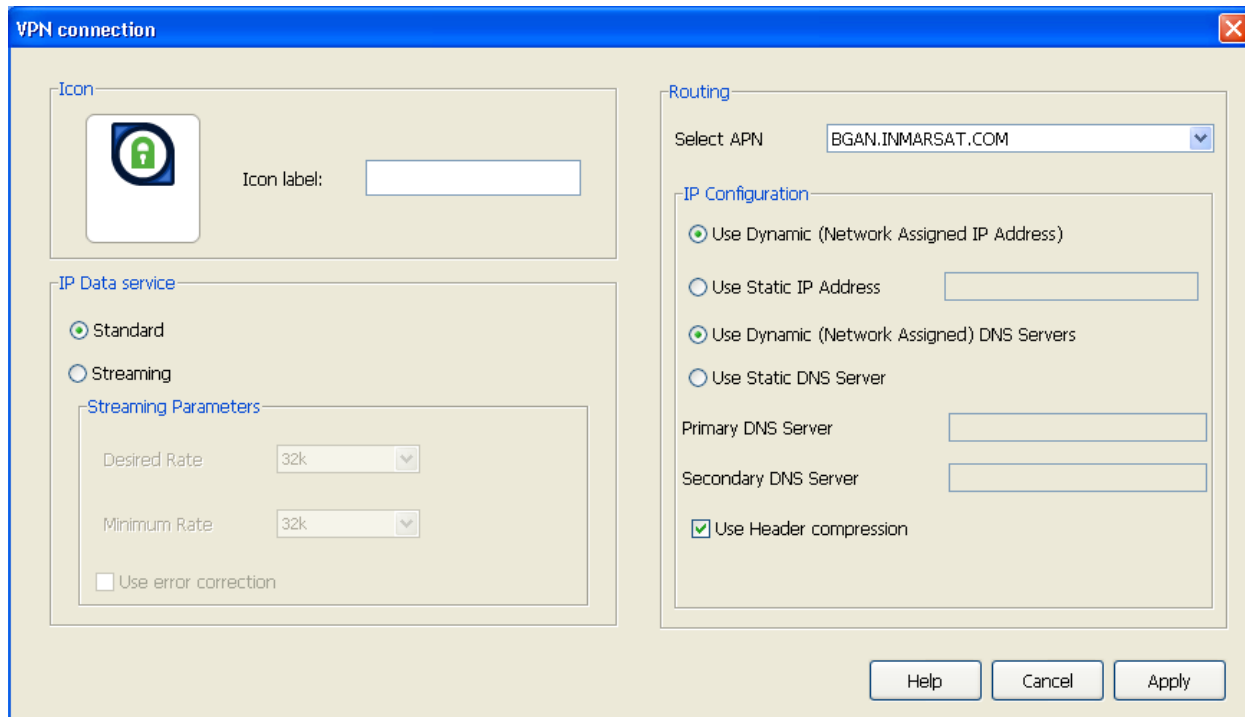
VPN connection

Icon

Icon label:

IP Data service

Standard

Streaming

Streaming Parameters

Desired Rate 32k

Minimum Rate 32k

Use error correction

Routing

Select APN BGAN.INMARSAT.COM

IP Configuration

Use Dynamic (Network Assigned IP Address)

Use Static IP Address

Use Dynamic (Network Assigned) DNS Servers

Use Static DNS Server

Primary DNS Server

Secondary DNS Server

Use Header compression

Help Cancel Apply